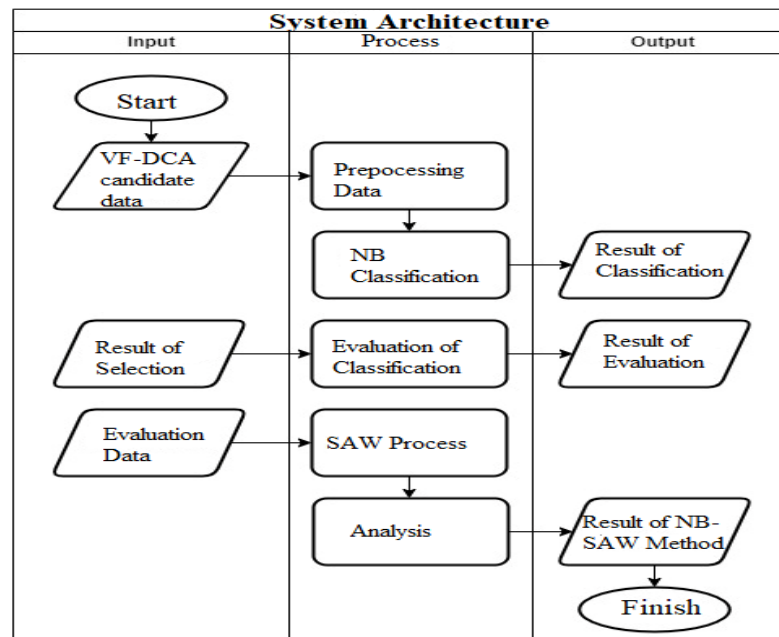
System Architecture

| Input | Process | Output |
|---|---|---|

Start

VF-DCA candidate data

Prepocessing Data

NB Classification

Result of Classification

Result of Selection

Evaluation of Classification

Result of Evaluation

Evaluation Data

SAW Process

Analysis

Result of NB-SAW Method

Finish